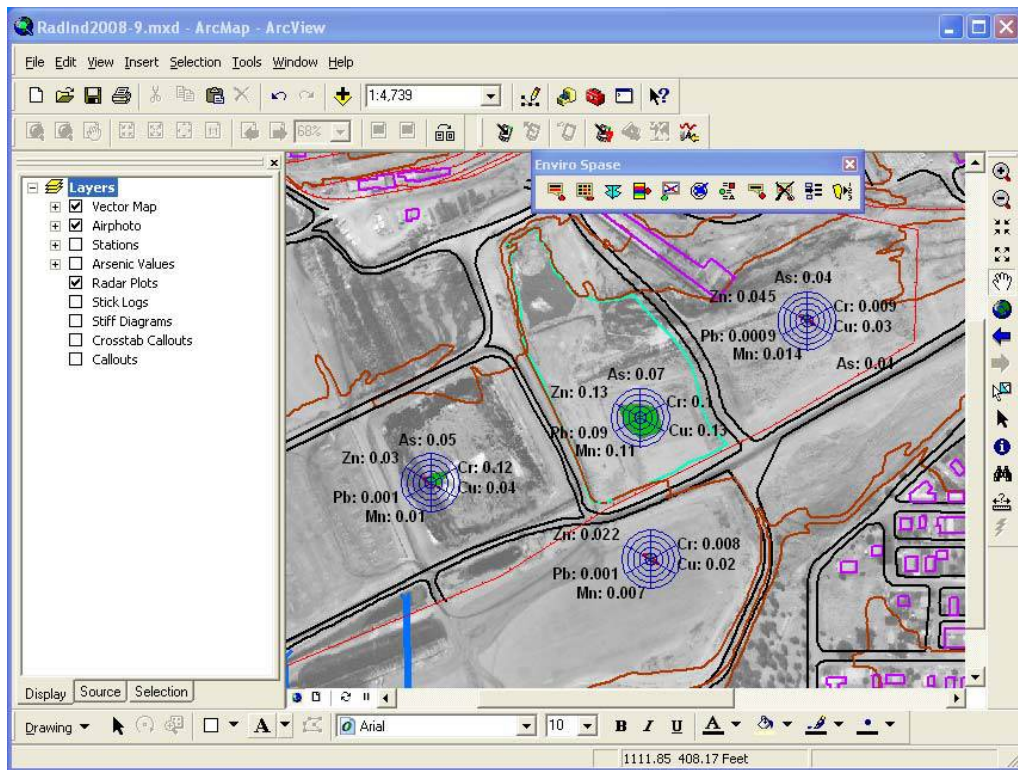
RadInd2008-9.mxd - ArcMap - ArcView

File Edit View Insert Selection Tools Window Help

1:4,739

68%

Layers
Vector Map
Airphoto
Stations
Arsenic Values
Radar Plots
Stick Logs
Stiff Diagrams
Crosstab Callouts
Callouts

Enviro Spase

As: 0.04
Zn: 0.045
Cr: 0.009
Cu: 0.03
Pb: 0.0009
Mn: 0.014
As: 0.04

As: 0.07
Zn: 0.13
Cr: 0.1
Pb: 0.09
Cu: 0.13
Mn: 0.11

As: 0.05
Zn: 0.03
Cr: 0.12
Cu: 0.04
Pb: 0.001
Mn: 0.01

Zn: 0.022
Cr: 0.008
Cu: 0.02
Pb: 0.001
Mn: 0.007

Display Source Selection

Drawing

Arial

10

B I U A

1111.85 408.17 Feet